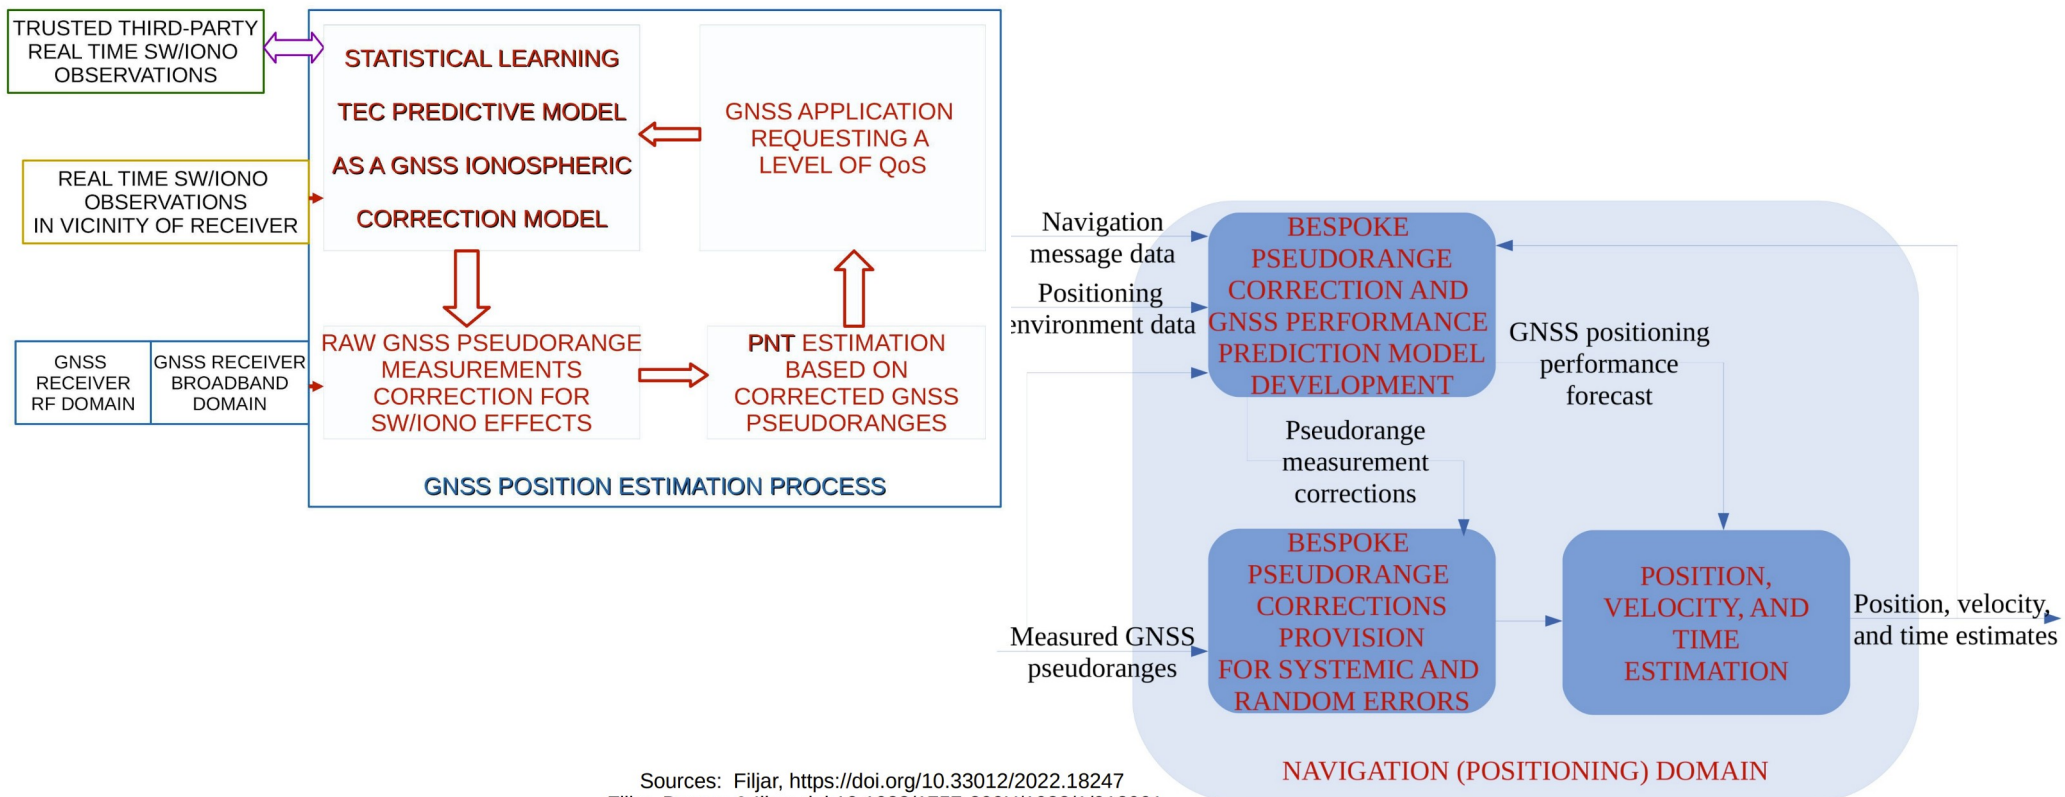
TRUSTED THIRD-PARTY REAL TIME SW/IONO OBSERVATIONS

REAL TIME SW/IONO OBSERVATIONS IN VICINITY OF RECEIVER

GNSS RECEIVER RF DOMAIN

GNSS RECEIVER BROADBAND DOMAIN

STATISTICAL LEARNING

TEC PREDICTIVE MODEL

AS A GNSS IONOSPHERIC

CORRECTION MODEL

GNSS APPLICATION REQUESTING A LEVEL OF QoS

RAW GNSS PSEUDORANGE MEASUREMENTS CORRECTION FOR SW/IONO EFFECTS

PNT ESTIMATION BASED ON CORRECTED GNSS PSEUDORANGES

GNSS POSITION ESTIMATION PROCESS

Navigation message data

Positioning environment data

BESPOKE PSEUDORANGE CORRECTION AND GNSS PERFORMANCE PREDICTION MODEL DEVELOPMENT

GNSS positioning performance forecast

Pseudorange measurement corrections

Measured GNSS pseudoranges

BESPOKE PSEUDORANGE CORRECTIONS PROVISION FOR SYSTEMIC AND RANDOM ERRORS

POSITION, VELOCITY, AND TIME ESTIMATION

Position, velocity, and time estimates

NAVIGATION (POSITIONING) DOMAIN

Sources: Filjar, https://doi.org/10.33012/2022.18247
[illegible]